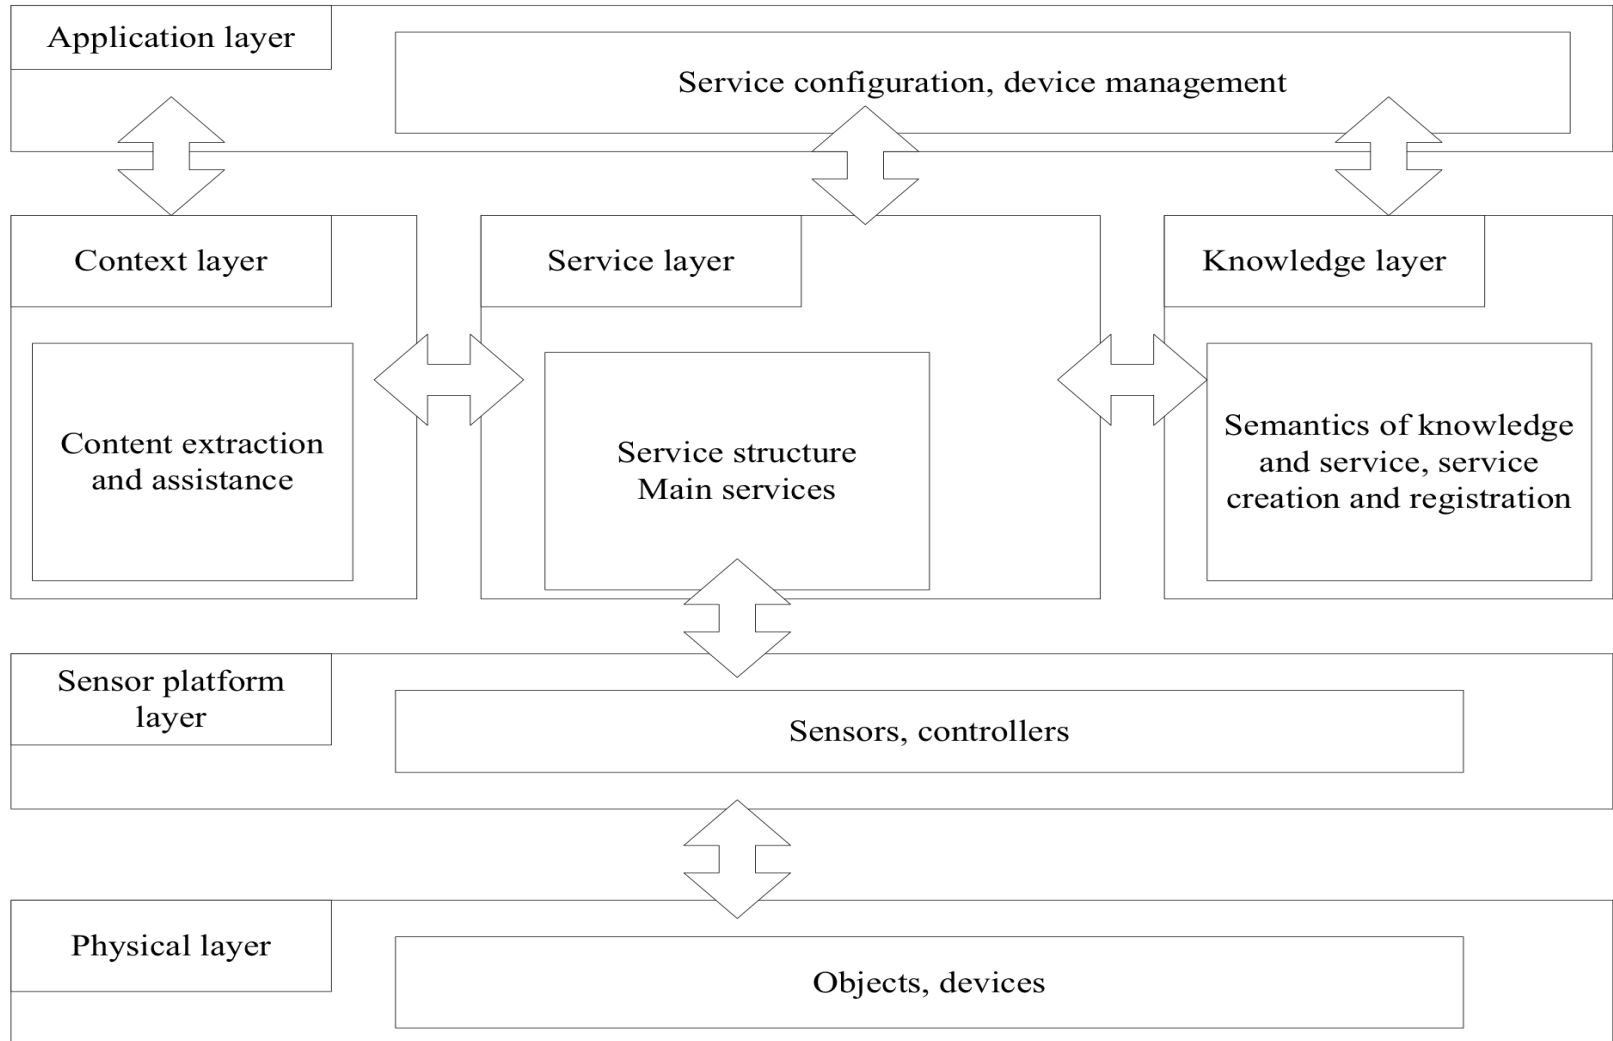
Application layer

Service configuration, device management

Context layer

Content extraction and assistance

Service layer

Service structure
Main services

Knowledge layer

Semantics of knowledge and service, service creation and registration

Sensor platform layer

Sensors, controllers

Physical layer

Objects, devices